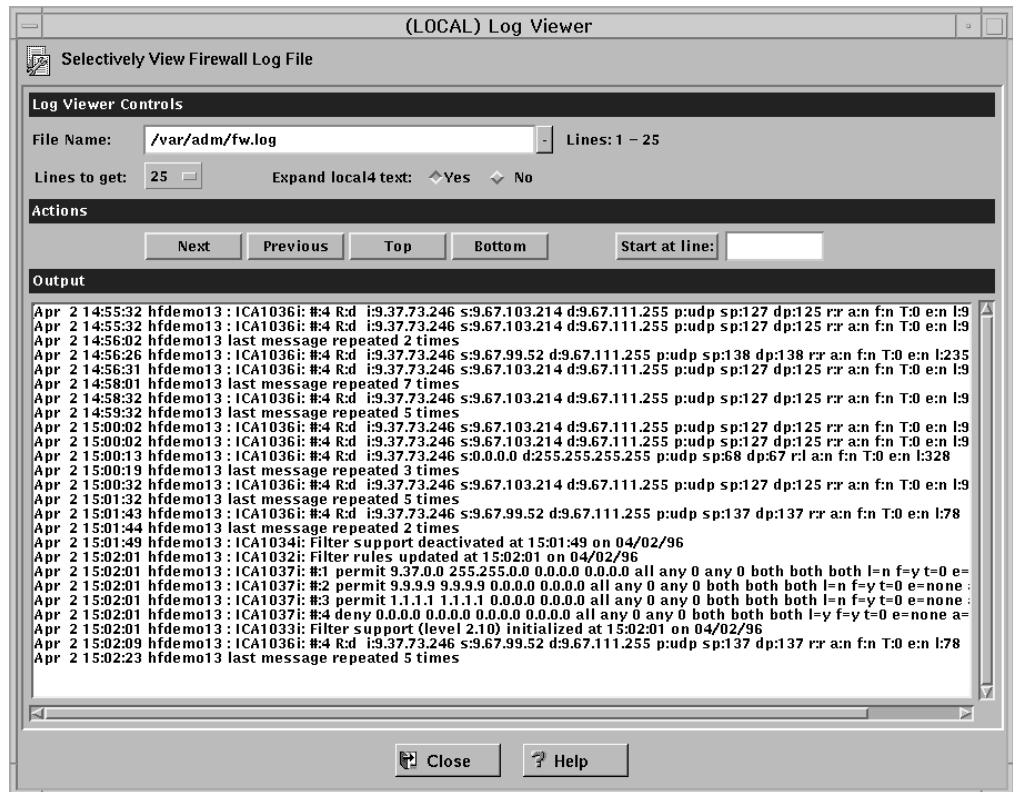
(LOCAL) Log Viewer

Selectively View Firewall Log File

Log Viewer Controls

File Name: /var/adm/fw.log Lines: 1 – 25

Lines to get: 25 Expand local4 text: Yes No

Actions

Next Previous Top Bottom Start at line:

Output

Apr 2 14:55:32 hfdemo13 : ICA1036i: #:4 R:d i:9.37.73.246 s:9.67.103.214 d:9.67.111.255 p:udp sp:127 dp:125 r:r a:n f:n T:0 e:n l:9
Apr 2 14:55:32 hfdemo13 : ICA1036i: #:4 R:d i:9.37.73.246 s:9.67.103.214 d:9.67.111.255 p:udp sp:127 dp:125 r:r a:n f:n T:0 e:n l:9
Apr 2 14:56:02 hfdemo13 last message repeated 2 times
Apr 2 14:56:26 hfdemo13 : ICA1036i: #:4 R:d i:9.37.73.246 s:9.67.99.52 d:9.67.111.255 p:udp sp:138 dp:138 r:r a:n f:n T:0 e:n l:235
Apr 2 14:56:31 hfdemo13 : ICA1036i: #:4 R:d i:9.37.73.246 s:9.67.103.214 d:9.67.111.255 p:udp sp:127 dp:125 r:r a:n f:n T:0 e:n l:9
Apr 2 14:58:01 hfdemo13 last message repeated 7 times
Apr 2 14:58:32 hfdemo13 : ICA1036i: #:4 R:d i:9.37.73.246 s:9.67.103.214 d:9.67.111.255 p:udp sp:127 dp:125 r:r a:n f:n T:0 e:n l:9
Apr 2 14:59:32 hfdemo13 last message repeated 5 times
Apr 2 15:00:02 hfdemo13 : ICA1036i: #:4 R:d i:9.37.73.246 s:9.67.103.214 d:9.67.111.255 p:udp sp:127 dp:125 r:r a:n f:n T:0 e:n l:9
Apr 2 15:00:02 hfdemo13 : ICA1036i: #:4 R:d i:9.37.73.246 s:9.67.103.214 d:9.67.111.255 p:udp sp:127 dp:125 r:r a:n f:n T:0 e:n l:9
Apr 2 15:00:13 hfdemo13 : ICA1036i: #:4 R:d i:9.37.73.246 s:0.0.0.0 d:255.255.255.255 p:udp sp:68 dp:67 r:l a:n f:n T:0 e:n l:328
Apr 2 15:00:19 hfdemo13 last message repeated 3 times
Apr 2 15:00:32 hfdemo13 : ICA1036i: #:4 R:d i:9.37.73.246 s:9.67.103.214 d:9.67.111.255 p:udp sp:127 dp:125 r:r a:n f:n T:0 e:n l:9
Apr 2 15:01:32 hfdemo13 last message repeated 5 times
Apr 2 15:01:43 hfdemo13 : ICA1036i: #:4 R:d i:9.37.73.246 s:9.67.99.52 d:9.67.111.255 p:udp sp:137 dp:137 r:r a:n f:n T:0 e:n l:78
Apr 2 15:01:44 hfdemo13 last message repeated 2 times
Apr 2 15:01:49 hfdemo13 : ICA1034i: Filter support deactivated at 15:01:49 on 04/02/96
Apr 2 15:02:01 hfdemo13 : ICA1032i: Filter rules updated at 15:02:01 on 04/02/96
Apr 2 15:02:01 hfdemo13 : ICA1037i: #:1 permit 9.37.0.0 255.255.0.0 0.0.0.0 0.0.0.0 all any 0 any 0 both both both l=n f=y t=0 e=
Apr 2 15:02:01 hfdemo13 : ICA1037i: #:2 permit 9.9.9.9 9.9.9.9 0.0.0.0 0.0.0.0 all any 0 any 0 both both both l=n f=y t=0 e=none
Apr 2 15:02:01 hfdemo13 : ICA1037i: #:3 permit 1.1.1.1 1.1.1.1 0.0.0.0 0.0.0.0 all any 0 any 0 both both both l=n f=y t=0 e=none
Apr 2 15:02:01 hfdemo13 : ICA1037i: #:4 deny 0.0.0.0 0.0.0.0 0.0.0.0 0.0.0.0 all any 0 any 0 both both both l=y f=y t=0 e=none a=
Apr 2 15:02:01 hfdemo13 : ICA1033i: Filter support (level 2.10) initialized at 15:02:01 on 04/02/96
Apr 2 15:02:09 hfdemo13 : ICA1036i: #:4 R:d i:9.37.73.246 s:9.67.99.52 d:9.67.111.255 p:udp sp:137 dp:137 r:r a:n f:n T:0 e:n l:78
Apr 2 15:02:23 hfdemo13 last message repeated 5 times

Close Help